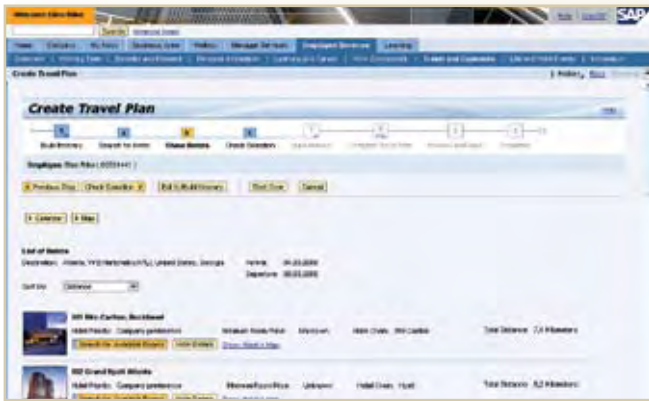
Welcome Ebo Rike

Search Advanced Search

Help Log Off SAP

Home Company My Role Business Suite Welfare Manager Services Employee Services Learning

Overview | Working Time | Benefits and Payment | Personal Information | Learning and Career | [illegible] | Travel and Expenses | Life and Work Events | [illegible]

Create Travel Plan

History Back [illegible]

Create Travel Plan

Help

Build Itinerary Search for Hotels Choose Hotels Check Selection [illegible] Complete Travel Plan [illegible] Completion

Employee: Ebo Rike (60551441)

◄ Previous Step Check Selection ► Exit & Modify Itinerary Start Over Cancel

◄ Calendar ◄ Map

List of Hotels

Destination: Atlanta, YYS Hartsfield ATL United States, Georgia Arrival: 04.03.2009 Departure: 05.03.2009

Sort by: Distance

Ritz-Carlton, Buckhead

Hotel Points: Company preference Minimum Room Price: Unknown Hotel Chain: Ritz Carlton Total Distance: 7,4 Kilometers

Search for Available Rooms Hotel Details Show Hotel in Map

Grand Hyatt Atlanta

Hotel Points: Company preference Minimum Room Price: Unknown Hotel Chain: Hyatt Total Distance: 8,2 Kilometers

Search for Available Rooms Hotel Details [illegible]